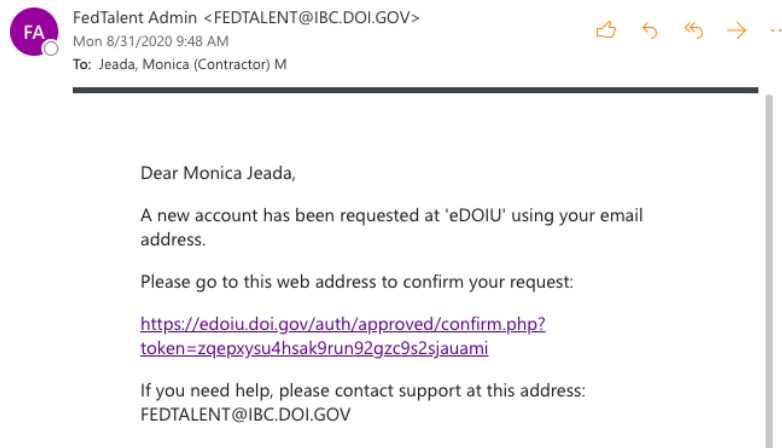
FA

FedTalent Admin <FEDTALENT@IBC.DOI.GOV>
Mon 8/31/2020 9:48 AM
To: Jeada, Monica (Contractor) M

Dear Monica Jeada,

A new account has been requested at 'eDOIU' using your email address.

Please go to this web address to confirm your request:

https://edoiu.doi.gov/auth/approved/confirm.php?token=zqepxysu4hsak9run92gzc9s2sjauami

If you need help, please contact support at this address:
FEDTALENT@IBC.DOI.GOV